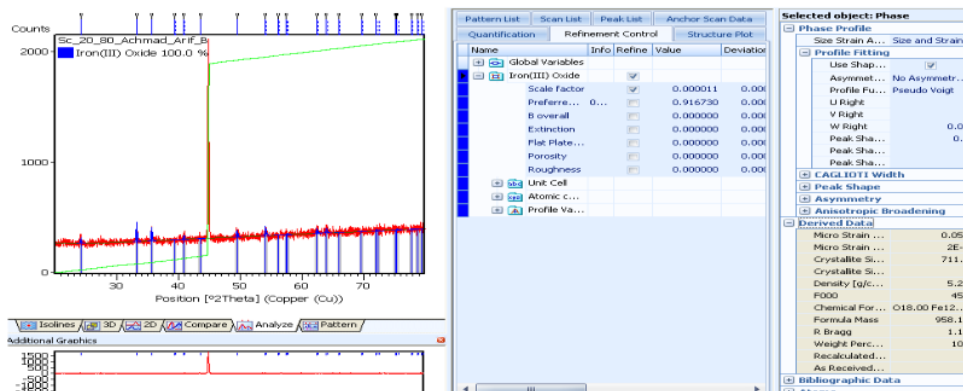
Counts

Sc_20_80_Achmad_Arif_B

Iron(III) Oxide 100.0 %

2000

1000

0

30 40 50 60 70

Position [°2Theta] (Copper (Cu))

Isolines | 3D | 2D | Compare | Analyze | Pattern

Additional Graphics

1500
1000
500
0
-500

| Pattern List | Scan List | Peak List | Anchor Scan Data |
|---|---|---|---|
| Quantification | Refinement Control | Structure Plot | |

| Name | Info | Refine | Value | Deviation |
|---|---|---|---|---|
| Global Variables | | | | |
| Iron(III) Oxide | | ✓ | | |
| Scale factor | | ✓ | 0.000011 | 0.000 |
| Preferre... 0... | | | 0.916730 | 0.000 |
| B overall | | | 0.000000 | 0.000 |
| Extinction | | | 0.000000 | 0.000 |
| Flat Plate... | | | 0.000000 | 0.000 |
| Porosity | | | 0.000000 | 0.000 |
| Roughness | | | 0.000000 | 0.000 |
| Unit Cell | | | | |
| Atomic c... | | | | |
| Profile Va... | | | | |

Selected object: Phase

Phase Profile
Size Strain A... Size and Strain
Profile Fitting
Use Shap... ✓
Asymmet... No Asymmetr...
Profile Fu... Pseudo Voigt
U Right
V Right
W Right 0.0
Peak Sha... 0.
Peak Sha...
Peak Sha...
CAGLIOTI Width
Peak Shape
Asymmetry
Anisotropic Broadening
Derived Data
Micro Strain ... 0.05
Micro Strain ... 2E-
Crystallite Si... 711.
Crystallite Si...
Density [g/c... 5.2
F000 45
Chemical For... O18.00 Fe12.
Formula Mass 958.1
R Bragg 1.1
Weight Perc... 10
Recalculated...
As Received...
Bibliographic Data